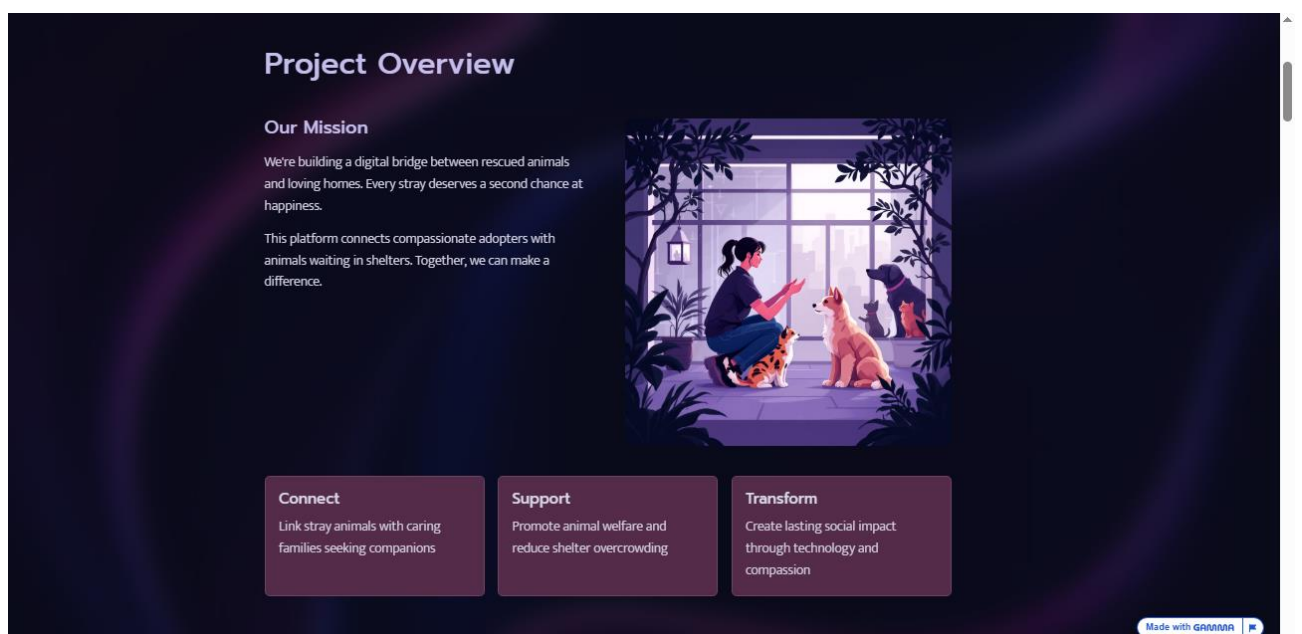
Project Overview

Our Mission

We're building a digital bridge between rescued animals and loving homes. Every stray deserves a second chance at happiness.

This platform connects compassionate adopters with animals waiting in shelters. Together, we can make a difference.

Connect
Link stray animals with caring families seeking companions

Support
Promote animal welfare and reduce shelter overcrowding

Transform
Create lasting social impact through technology and compassion

Made with GAMMA